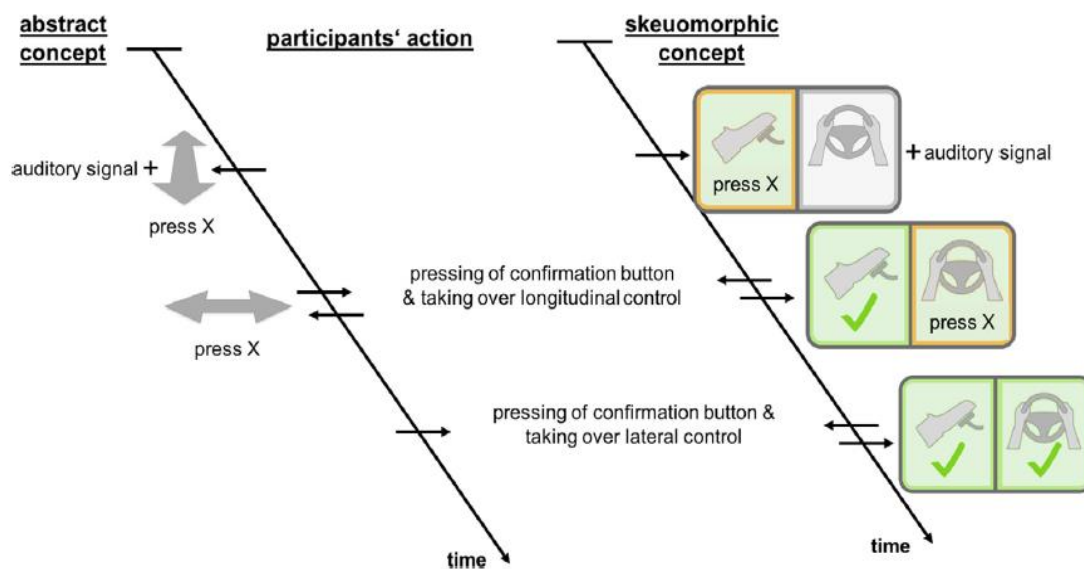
abstract concept

participants' action

skeuomorphic concept

auditory signal +

press X

press X

+ auditory signal

pressing of confirmation button & taking over longitudinal control

press X

press X

pressing of confirmation button & taking over lateral control

time

time